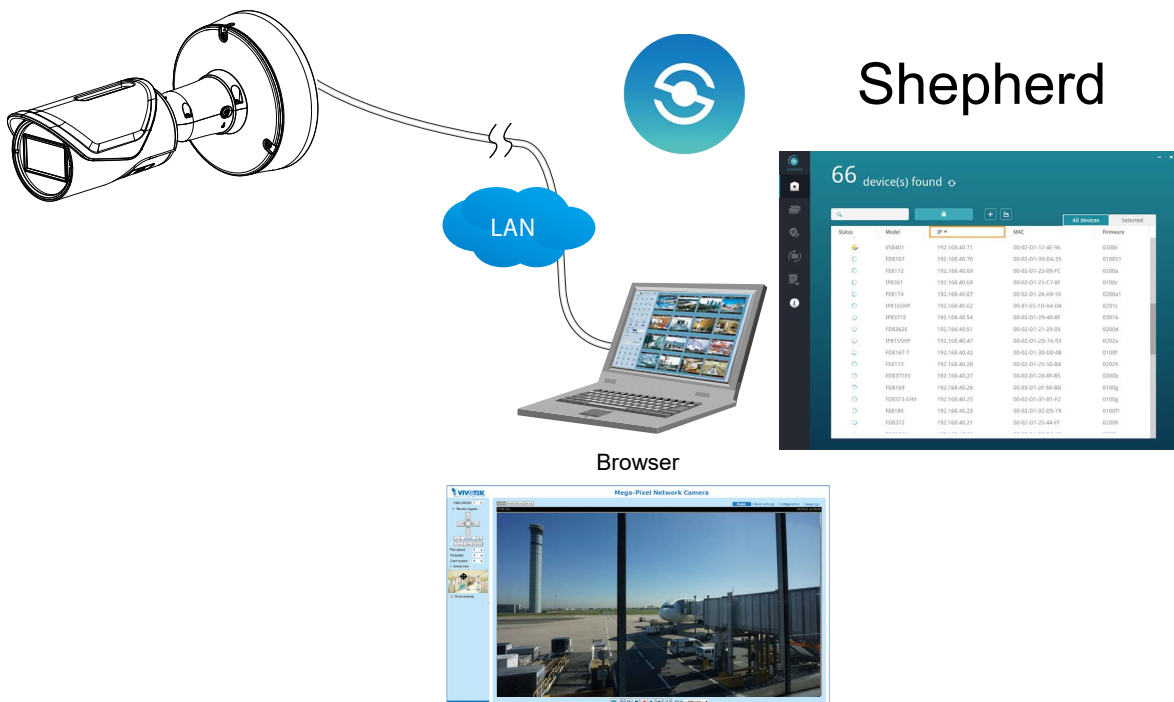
Shepherd

LAN

66 device(s) found

All devices Selected

| Status | Model | IP | MAC | Firmware |
|---|---|---|---|---|
| | VS8401 | 192.168.40.71 | 00-02-D1-12-4E-96 | 0300c |
| | FD8167 | 192.168.40.70 | 00-02-D1-30-D4-25 | 010021 |
| | FE8172 | 192.168.40.69 | 00-02-D1-23-09-FC | 0200a |
| | IP8361 | 192.168.40.68 | 00-02-D1-25-C7-8F | 0100c |
| | FE8174 | 192.168.40.67 | 00-02-D1-26-A9-10 | 0200a1 |
| | IP8165HP | 192.168.40.62 | 00-B1-E3-1D-A4-D4 | 0201c |
| | IP8371E | 192.168.40.54 | 00-02-D1-29-40-8F | 0301b |
| | FD8362E | 192.168.40.51 | 00-02-D1-21-29-D5 | 0200d |
| | IP8155HP | 192.168.40.47 | 00-02-D1-2D-16-93 | 0202a |
| | FD8167-T | 192.168.40.42 | 00-02-D1-30-D0-48 | 0100f |
| | FE8173 | 192.168.40.28 | 00-02-D1-25-5D-B4 | 0202h |
| | FD8371EV | 192.168.40.27 | 00-02-D1-28-8F-B5 | 0300b |
| | FD8169 | 192.168.40.26 | 00-03-D1-2F-50-B0 | 0100g |
| | FD8373-EHV | 192.168.40.25 | 00-02-D1-31-81-F2 | 0100g |
| | FE8180 | 192.168.40.23 | 00-02-D1-32-D5-19 | 0100f1 |
| | FD8372 | 192.168.40.21 | 00-02-D1-25-44-FF | 0200h |

Browser

VIVOTEK

Mega-Pixel Network Camera